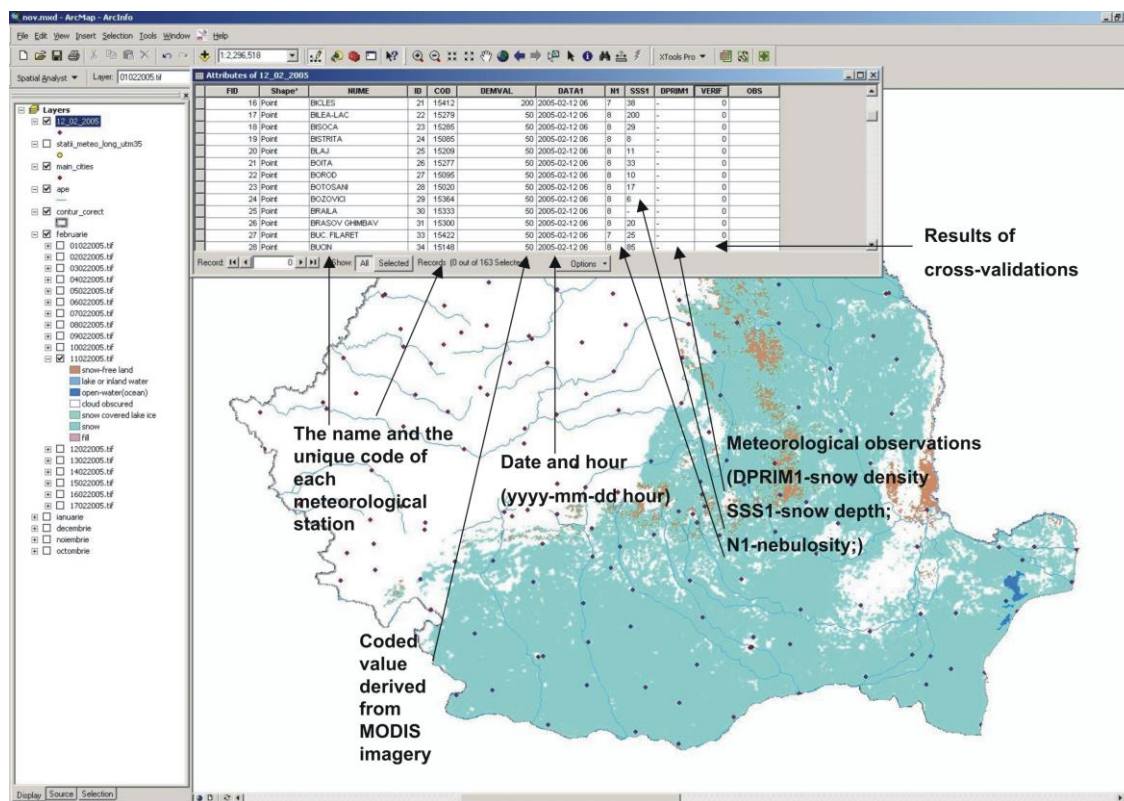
nov.mxd - ArcMap - ArcInfo

File Edit View Insert Selection Tools Window Help

1:2,296,518

XTools Pro

Spatial Analyst Layer: 01022005.tif

Attributes of 12_02_2005

| FID | Shape* | NUME | ID | COD | DEMVAL | DATA1 | N1 | SSS1 | DPRIM1 | VERIF | OBS |
|---|---|---|---|---|---|---|---|---|---|---|---|
| 16 | Point | BICLES | 21 | 15412 | 200 | 2005-02-12 06 | 7 | 38 | - | 0 | |
| 17 | Point | BILEA-LAC | 22 | 15279 | 50 | 2005-02-12 06 | 8 | 200 | - | 0 | |
| 18 | Point | BISOCA | 23 | 15285 | 50 | 2005-02-12 06 | 8 | 29 | - | 0 | |
| 19 | Point | BISTRITA | 24 | 15085 | 50 | 2005-02-12 06 | 8 | 8 | - | 0 | |
| 20 | Point | BLAJ | 25 | 15209 | 50 | 2005-02-12 06 | 8 | 11 | - | 0 | |
| 21 | Point | BOITA | 26 | 15277 | 50 | 2005-02-12 06 | 8 | 33 | - | 0 | |
| 22 | Point | BOROD | 27 | 15095 | 50 | 2005-02-12 06 | 8 | 10 | - | 0 | |
| 23 | Point | BOTOSANI | 28 | 15020 | 50 | 2005-02-12 06 | 8 | 17 | - | 0 | |
| 24 | Point | BOZOVICI | 29 | 15364 | 50 | 2005-02-12 06 | 8 | 6 | - | 0 | |
| 25 | Point | BRAILA | 30 | 15333 | 50 | 2005-02-12 06 | 8 | - | - | 0 | |
| 26 | Point | BRASOV GHIMBAV | 31 | 15300 | 50 | 2005-02-12 06 | 8 | 20 | - | 0 | |
| 27 | Point | BUC. FILARET | 33 | 15422 | 50 | 2005-02-12 06 | 7 | 25 | - | 0 | |
| 28 | Point | BUCIN | 34 | 15148 | 50 | 2005-02-12 06 | 8 | 85 | - | 0 | |

Record: 0 Show: All Selected Records (0 out of 163 Selected) Options

Layers
12_02_2005
statii_meteo_long_utm35
main_cities
ape
contur_corect
februarie
01022005.tif
02022005.tif
03022005.tif
04022005.tif
05022005.tif
06022005.tif
07022005.tif
08022005.tif
09022005.tif
10022005.tif
11022005.tif
snow-free land
lake or inland water
open-water(ocean)
cloud obscured
snow covered lake ice
snow
fill
12022005.tif
13022005.tif
14022005.tif
15022005.tif
16022005.tif
17022005.tif
ianuarie
decembrie
noiembrie
octombrie

Display Source Selection

Results of cross-validations

The name and the unique code of each meteorological station

Date and hour (yyyy-mm-dd hour)

Meteorological observations (DPRIM1-snow density SSS1-snow depth; N1-nebulosity;)

Coded value derived from MODIS imagery